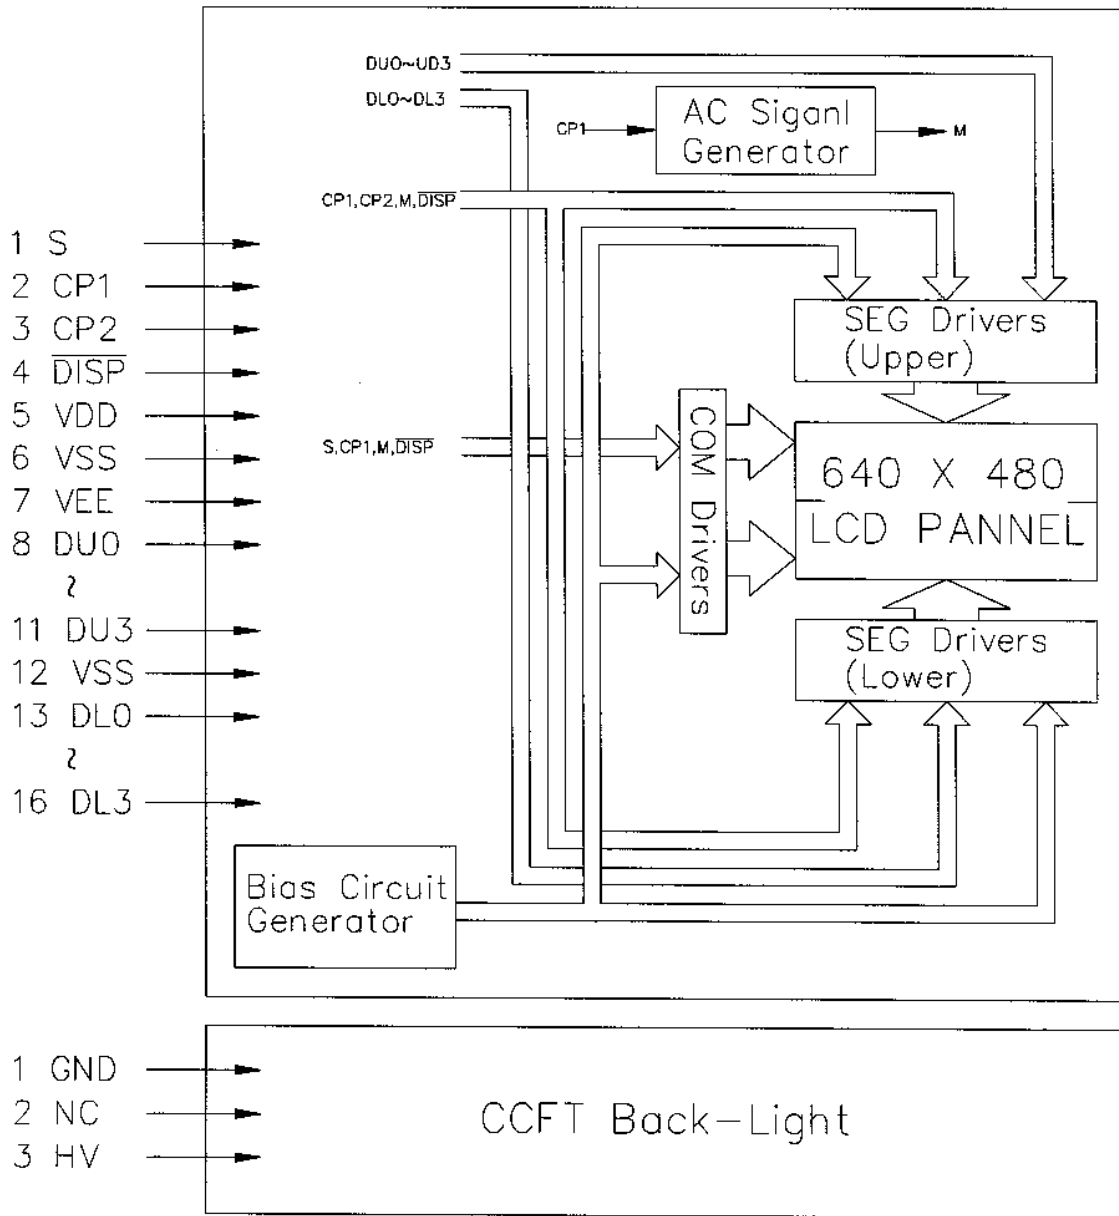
DUO~UD3

DLO~DL3

CP1

AC Siganl Generator

M

CP1,CP2,M,$\overline{DISP}$

1 S
2 CP1
3 CP2
4 $\overline{DISP}$
5 VDD
6 VSS
7 VEE
8 DUO
~
11 DU3
12 VSS
13 DLO
~
16 DL3

SEG Drivers (Upper)

S,CP1,M,$\overline{DISP}$

COM Drivers

640 X 480 LCD PANNEL

SEG Drivers (Lower)

Bias Circuit Generator

1 GND
2 NC
3 HV

CCFT Back-Light